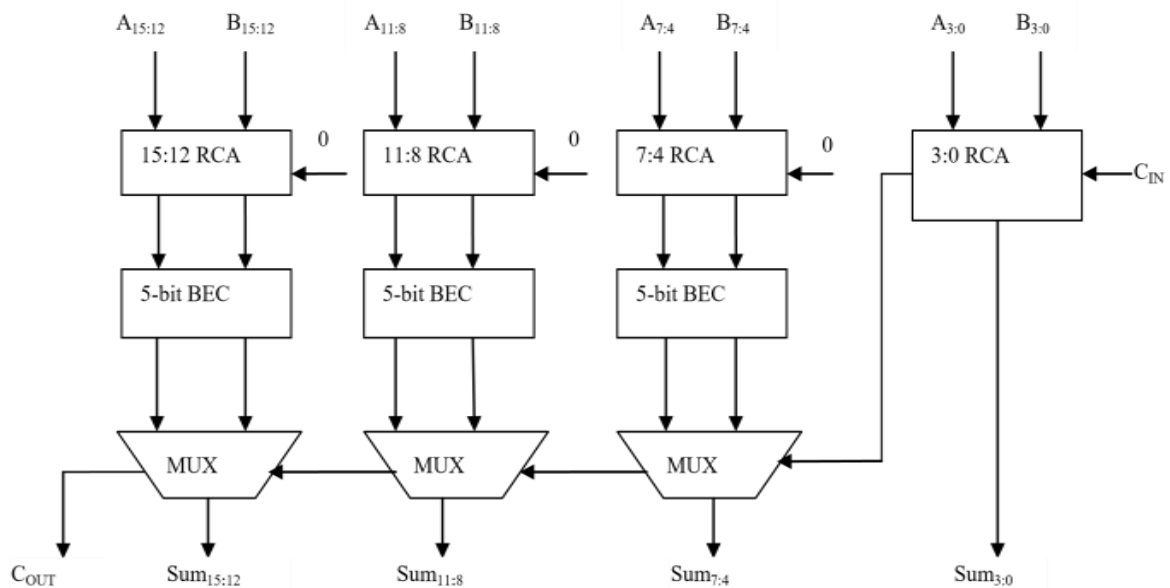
$A_{15:12}$ $B_{15:12}$ $A_{11:8}$ $B_{11:8}$ $A_{7:4}$ $B_{7:4}$ $A_{3:0}$ $B_{3:0}$

15:12 RCA
0
11:8 RCA
0
7:4 RCA
0
3:0 RCA
$C_{IN}$

5-bit BEC
5-bit BEC
5-bit BEC

MUX
MUX
MUX

$C_{OUT}$ $Sum_{15:12}$ $Sum_{11:8}$ $Sum_{7:4}$ $Sum_{3:0}$